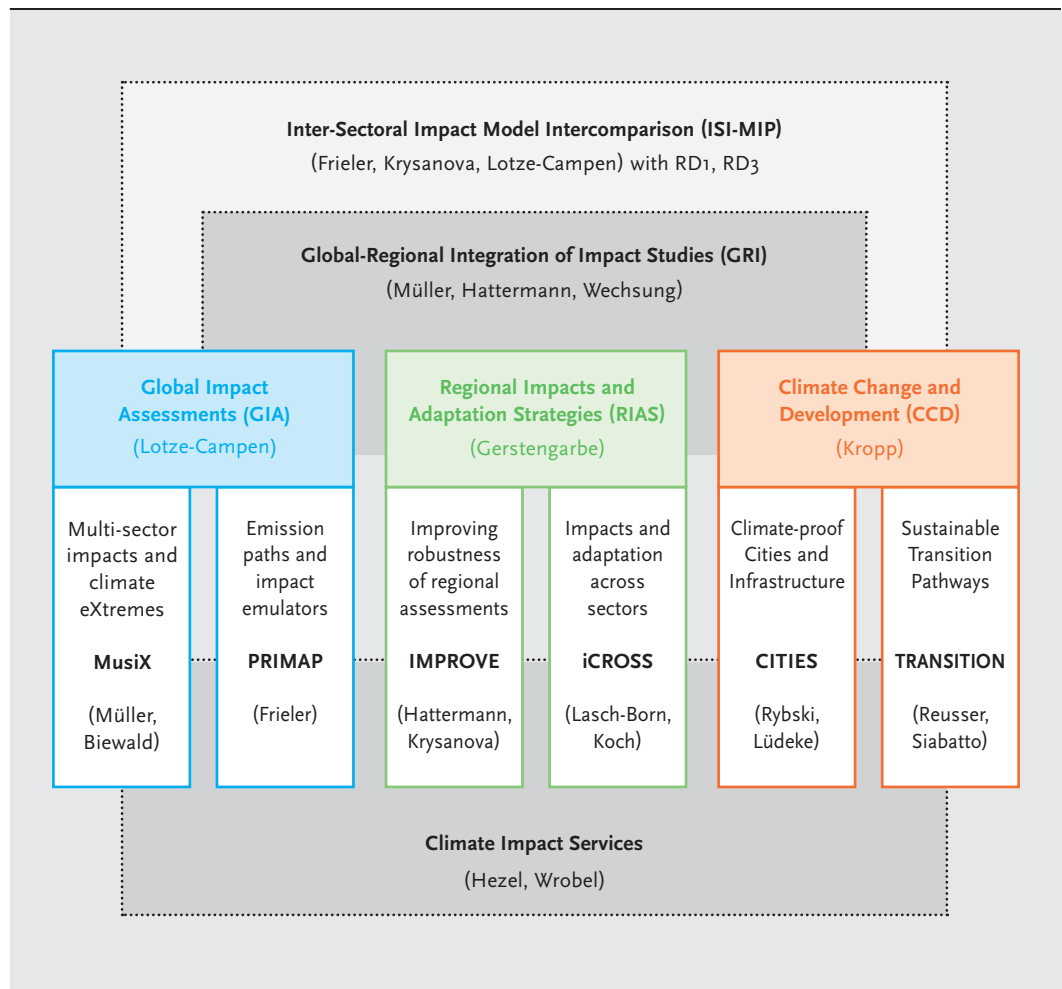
Inter-Sectoral Impact Model Intercomparison (ISI-MIP)
(Frieler, Krysanova, Lotze-Campen) with RD1, RD3

Global-Regional Integration of Impact Studies (GRI)
(Müller, Hattermann, Wechsung)

Global Impact Assessments (GIA)
(Lotze-Campen)

Multi-sector impacts and climate eXtremes
MusiX
(Müller, Biewald)

Emission paths and impact emulators
PRIMAP
(Frieler)

Regional Impacts and Adaptation Strategies (RIAS)
(Gerstengarbe)

Improving robustness of regional assessments
IMPROVE
(Hattermann, Krysanova)

Impacts and adaptation across sectors
iCROSS
(Lasch-Born, Koch)

Climate Change and Development (CCD)
(Kropp)

Climate-proof Cities and Infrastructure
CITIES
(Rybski, Lüdeke)

Sustainable Transition Pathways
TRANSITION
(Reusser, Siabatto)

Climate Impact Services
(Hezel, Wrobel)